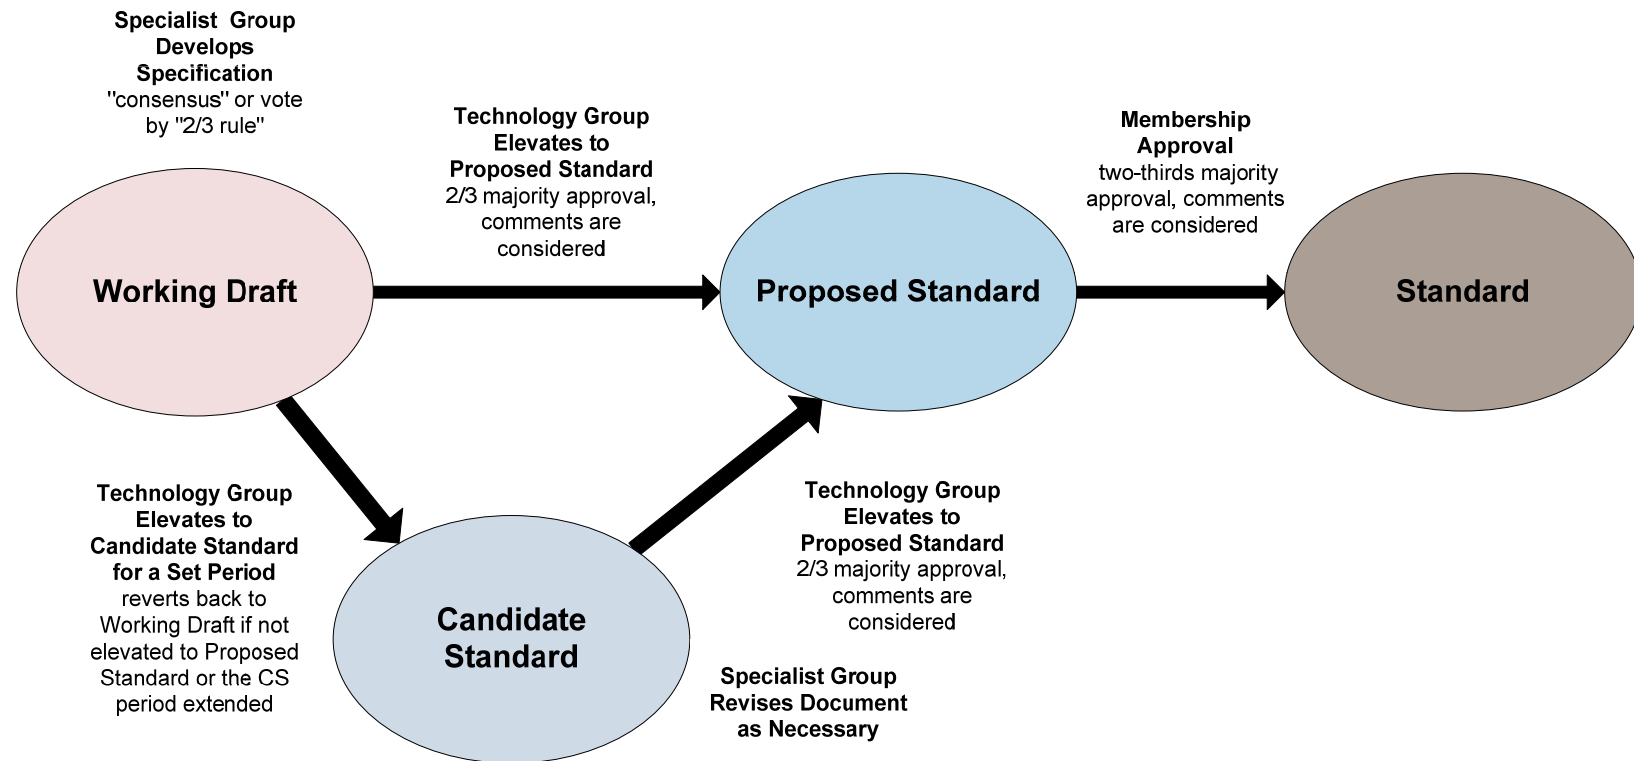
Specialist Group Develops Specification
"consensus" or vote by "2/3 rule"

Technology Group Elevates to Proposed Standard
2/3 majority approval, comments are considered

Membership Approval
two-thirds majority approval, comments are considered

Working Draft

Proposed Standard

Standard

Technology Group Elevates to Candidate Standard for a Set Period
reverts back to Working Draft if not elevated to Proposed Standard or the CS period extended

Candidate Standard

Technology Group Elevates to Proposed Standard
2/3 majority approval, comments are considered

Specialist Group Revises Document as Necessary